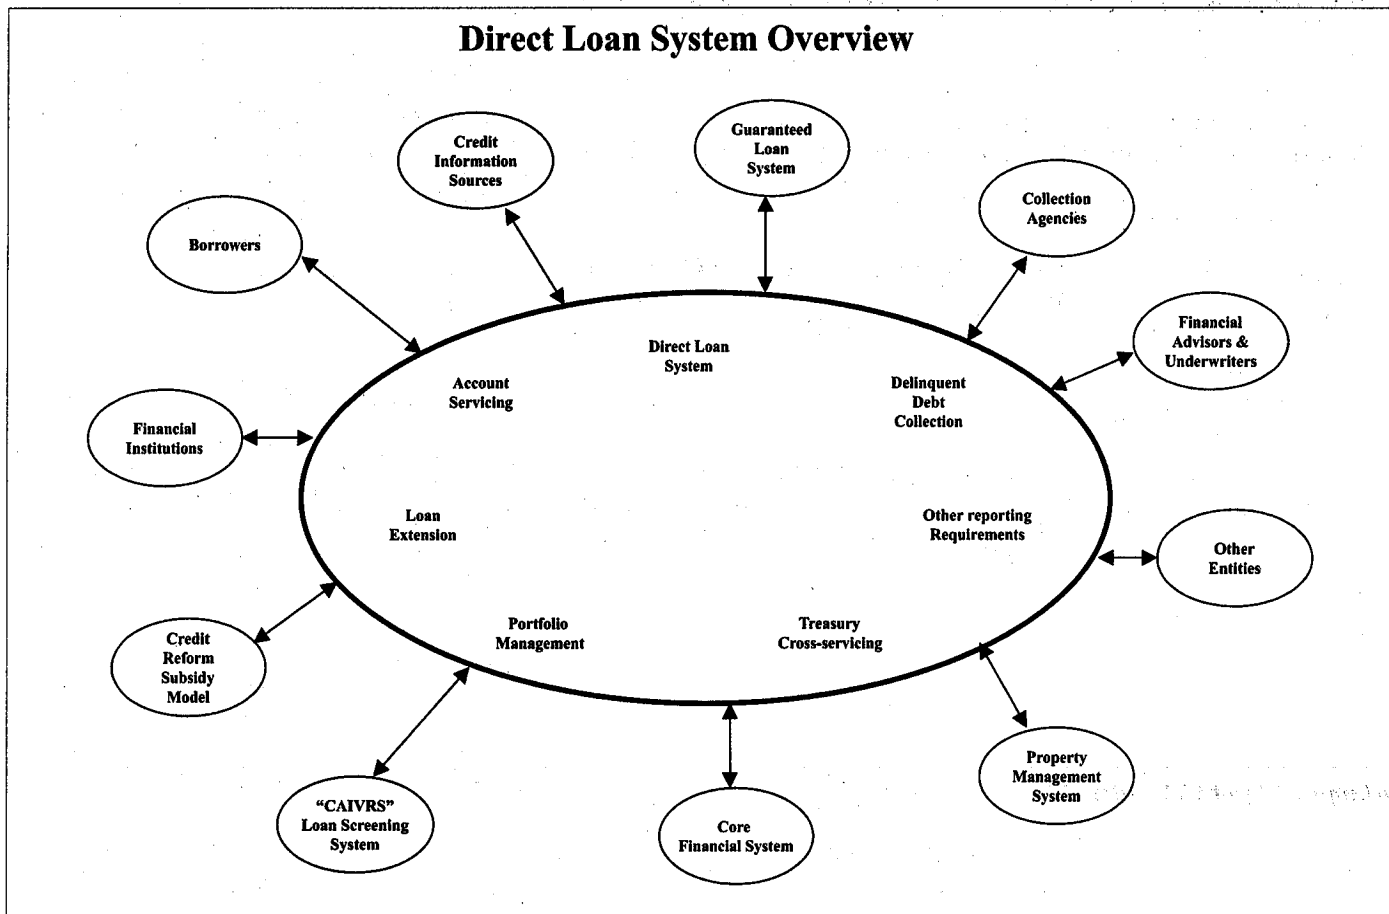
Direct Loan System Overview

Credit Information Sources

Guaranteed Loan System

Collection Agencies

Borrowers

Financial Advisors & Underwriters

Direct Loan System

Account Servicing

Delinquent Debt Collection

Financial Institutions

Loan Extension

Other reporting Requirements

Other Entities

Portfolio Management

Treasury Cross-servicing

Credit Reform Subsidy Model

Property Management System

"CAIVRS" Loan Screening System

Core Financial System